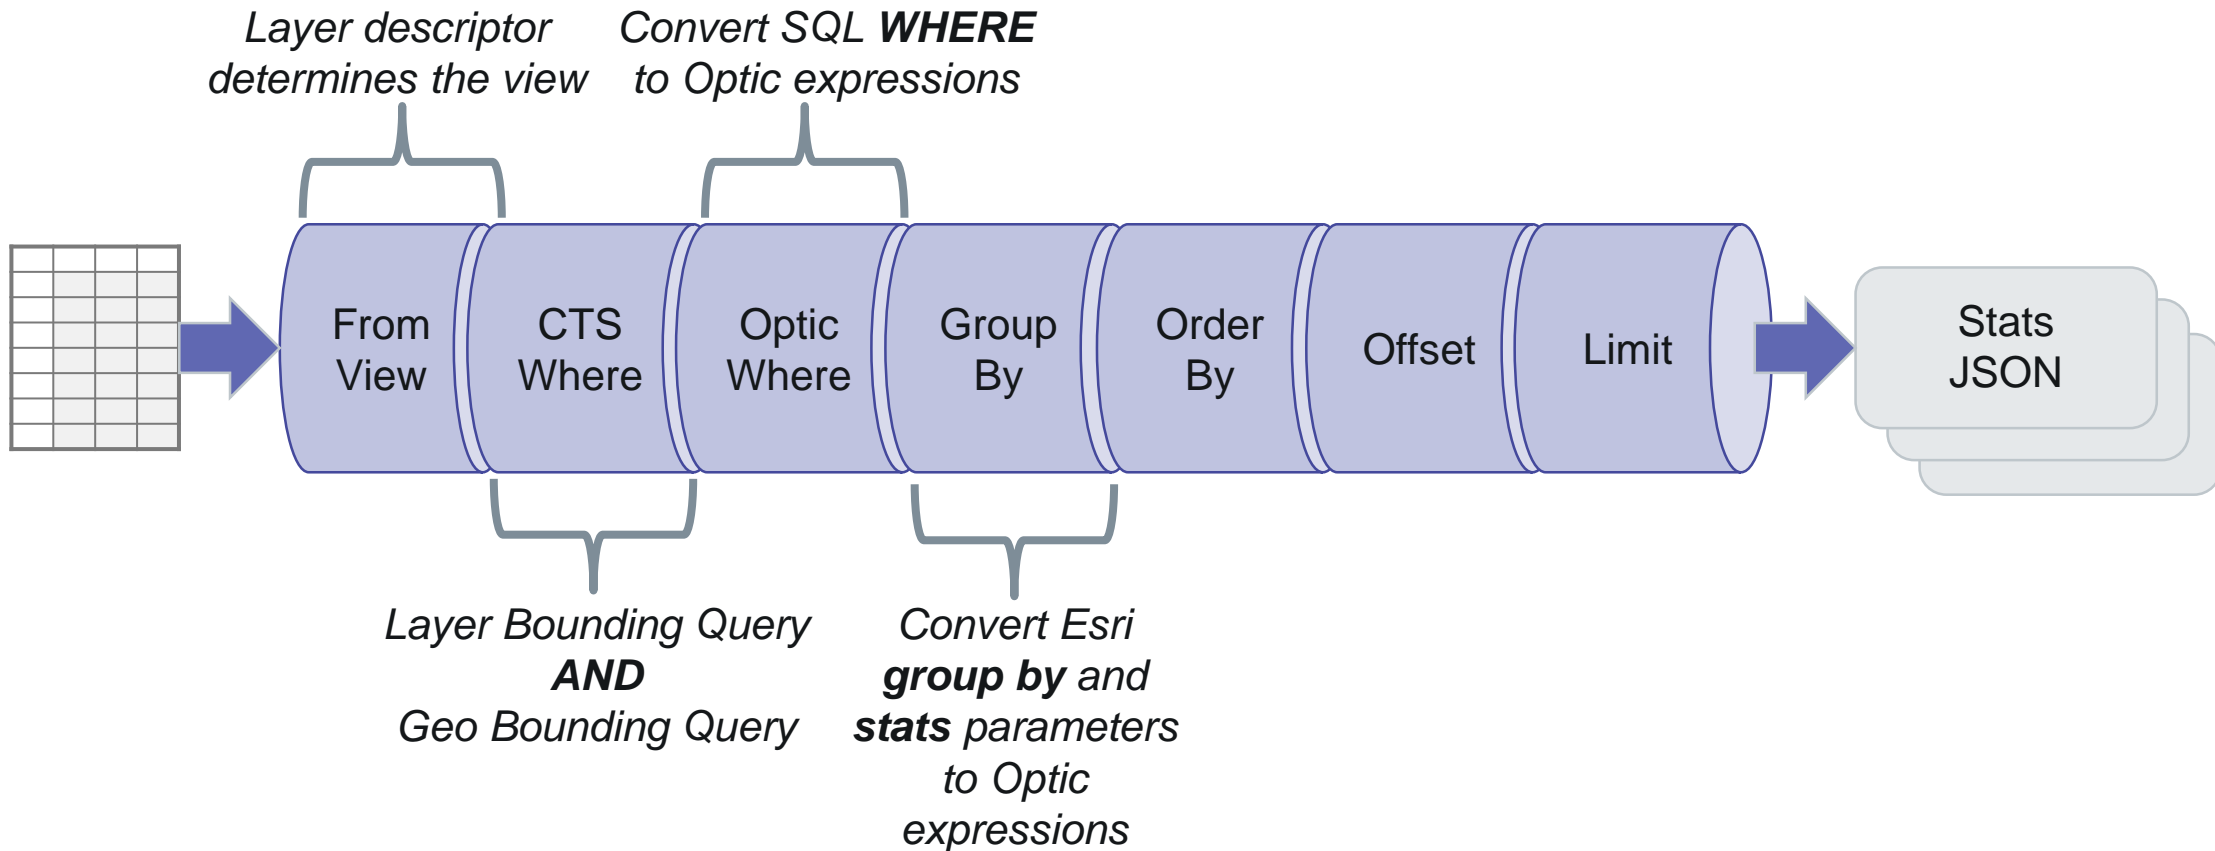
Layer descriptor determines the view

Convert SQL **WHERE** to Optic expressions

From View

CTS Where

Optic Where

Group By

Order By

Offset

Limit

Stats JSON

Layer Bounding Query
**AND**
Geo Bounding Query

Convert Esri **group by** and **stats** parameters to Optic expressions